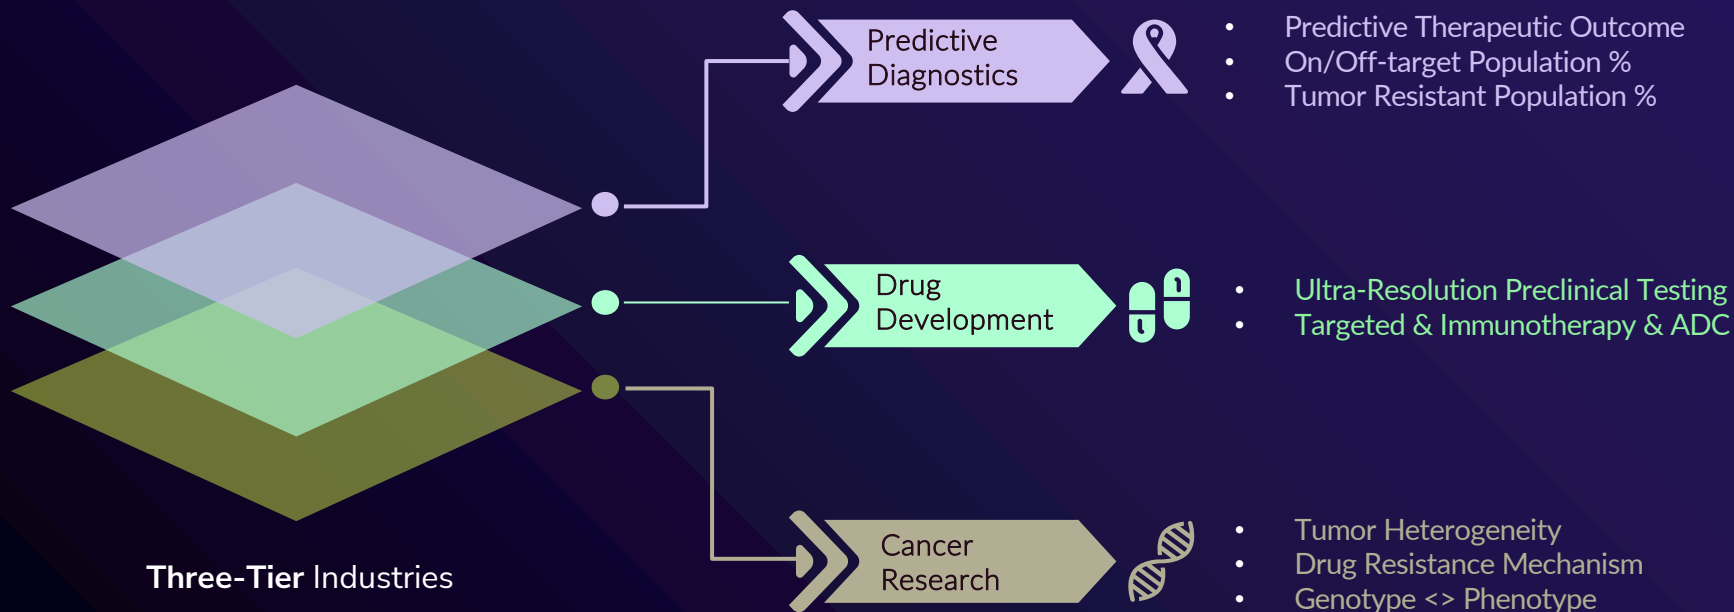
Predictive Diagnostics

- Predictive Therapeutic Outcome
- On/Off-target Population %
- Tumor Resistant Population %

Drug Development

- Ultra-Resolution Preclinical Testing
- Targeted & Immunotherapy & ADC

Cancer Research

- Tumor Heterogeneity
- Drug Resistance Mechanism
- Genotype <> Phenotype

**Three-Tier** Industries